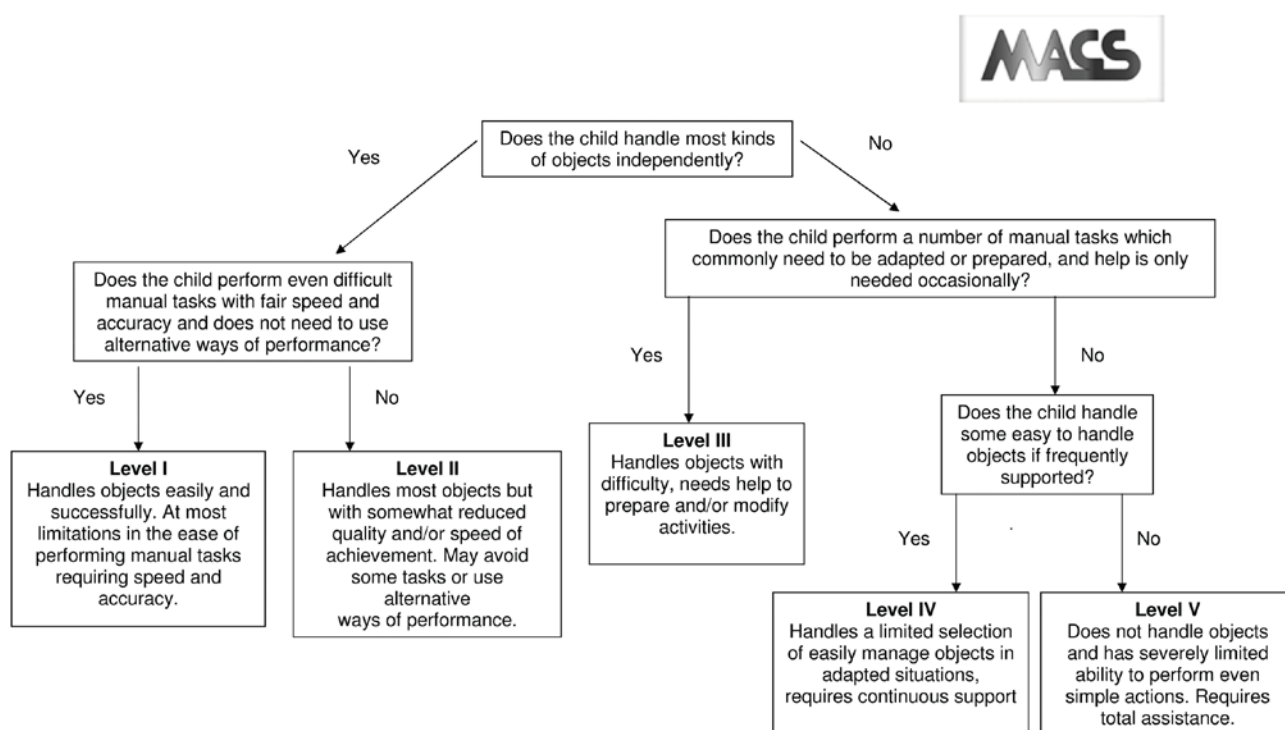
MACS

Does the child handle most kinds of objects independently?

Yes

No

Does the child perform even difficult manual tasks with fair speed and accuracy and does not need to use alternative ways of performance?

Does the child perform a number of manual tasks which commonly need to be adapted or prepared, and help is only needed occasionally?

Yes

No

Yes

No

Level I
Handles objects easily and successfully. At most limitations in the ease of performing manual tasks requiring speed and accuracy.

Level II
Handles most objects but with somewhat reduced quality and/or speed of achievement. May avoid some tasks or use alternative ways of performance.

Level III
Handles objects with difficulty, needs help to prepare and/or modify activities.

Does the child handle some easy to handle objects if frequently supported?

Yes

No

Level IV
Handles a limited selection of easily manage objects in adapted situations, requires continuous support

Level V
Does not handle objects and has severely limited ability to perform even simple actions. Requires total assistance.